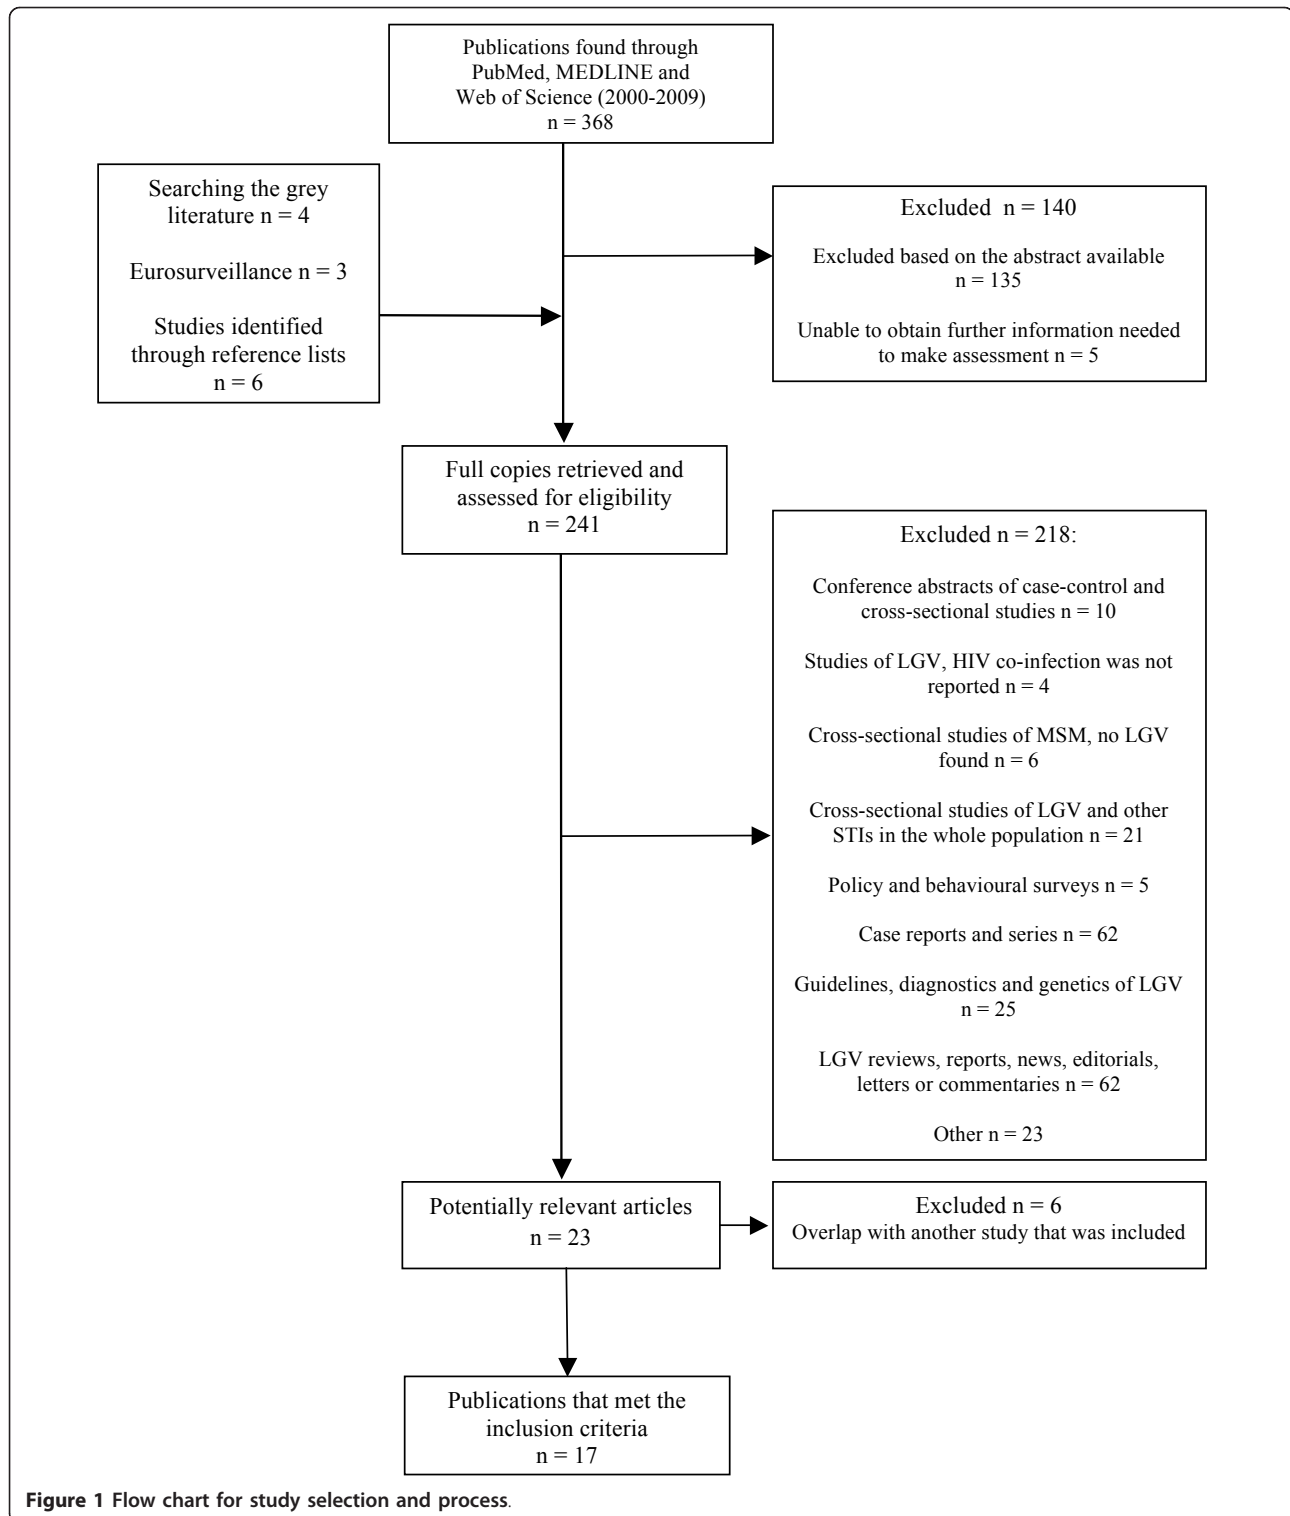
Publications found through PubMed, MEDLINE and Web of Science (2000-2009)
n = 368

Searching the grey literature n = 4

Eurosurveillance n = 3

Studies identified through reference lists
n = 6

Excluded n = 140

Excluded based on the abstract available
n = 135

Unable to obtain further information needed to make assessment n = 5

Full copies retrieved and assessed for eligibility
n = 241

Excluded n = 218:

Conference abstracts of case-control and cross-sectional studies n = 10

Studies of LGV, HIV co-infection was not reported n = 4

Cross-sectional studies of MSM, no LGV found n = 6

Cross-sectional studies of LGV and other STIs in the whole population n = 21

Policy and behavioural surveys n = 5

Case reports and series n = 62

Guidelines, diagnostics and genetics of LGV
n = 25

LGV reviews, reports, news, editorials, letters or commentaries n = 62

Other n = 23

Potentially relevant articles
n = 23

Excluded n = 6
Overlap with another study that was included

Publications that met the inclusion criteria
n = 17

Figure 1 Flow chart for study selection and process.